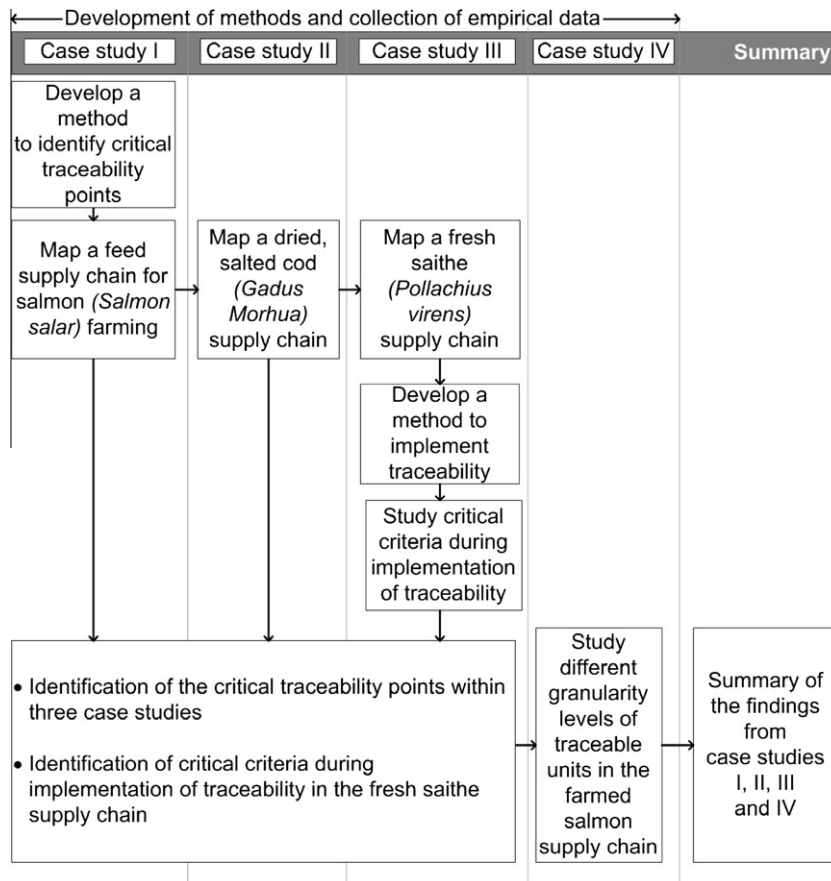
Development of methods and collection of empirical data

Case study I

Case study II

Case study III

Case study IV

Summary

Develop a method to identify critical traceability points

Map a feed supply chain for salmon *(Salmon salar)* farming

Map a dried, salted cod *(Gadus Morhua)* supply chain

Map a fresh saithe *(Pollachius virens)* supply chain

Develop a method to implement traceability

Study critical criteria during implementation of traceability

• Identification of the critical traceability points within three case studies

• Identification of critical criteria during implementation of traceability in the fresh saithe supply chain

Study different granularity levels of traceable units in the farmed salmon supply chain

Summary of the findings from case studies I, II, III and IV